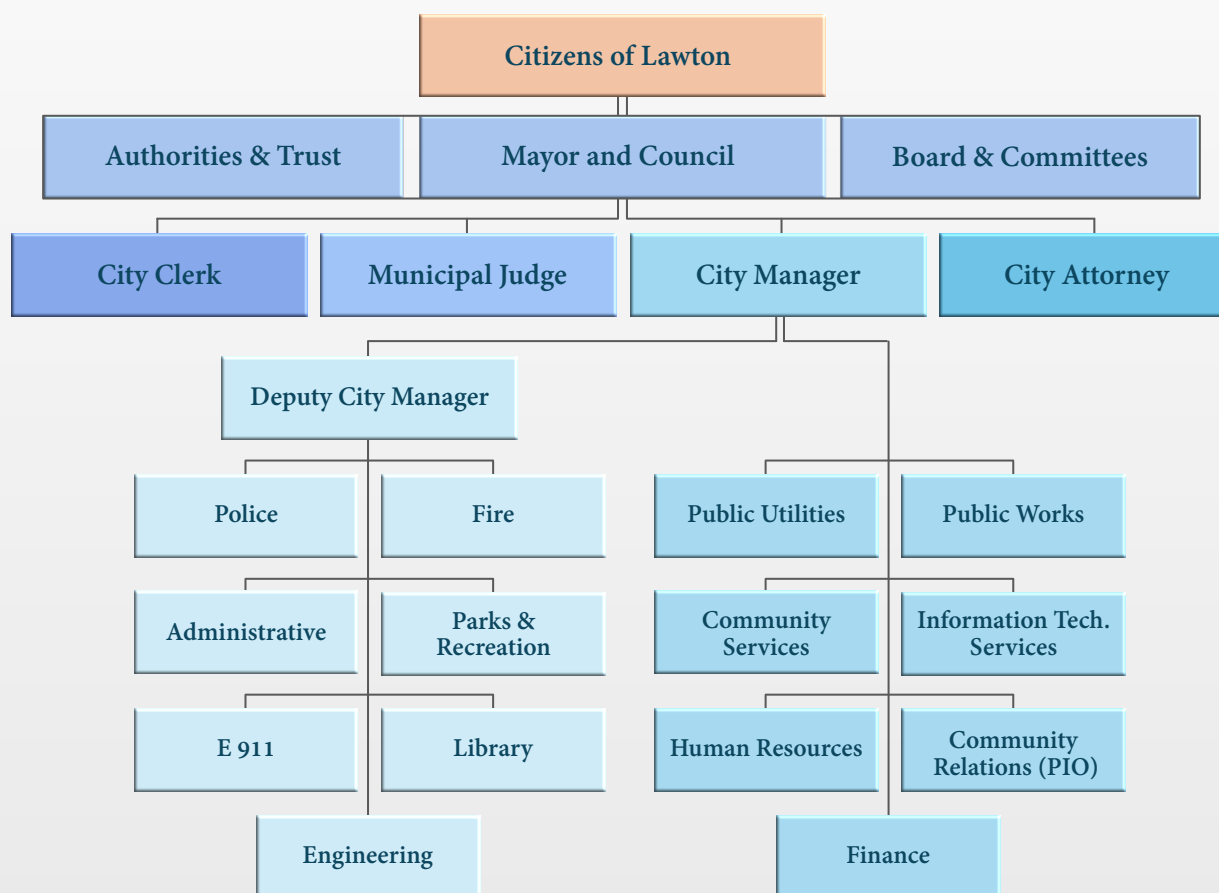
Citizens of Lawton

Authorities & Trust

Mayor and Council

Board & Committees

City Clerk

Municipal Judge

City Manager

City Attorney

Deputy City Manager

Police

Fire

Administrative

Parks & Recreation

E 911

Library

Engineering

Public Utilities

Public Works

Community Services

Information Tech. Services

Human Resources

Community Relations (PIO)

Finance